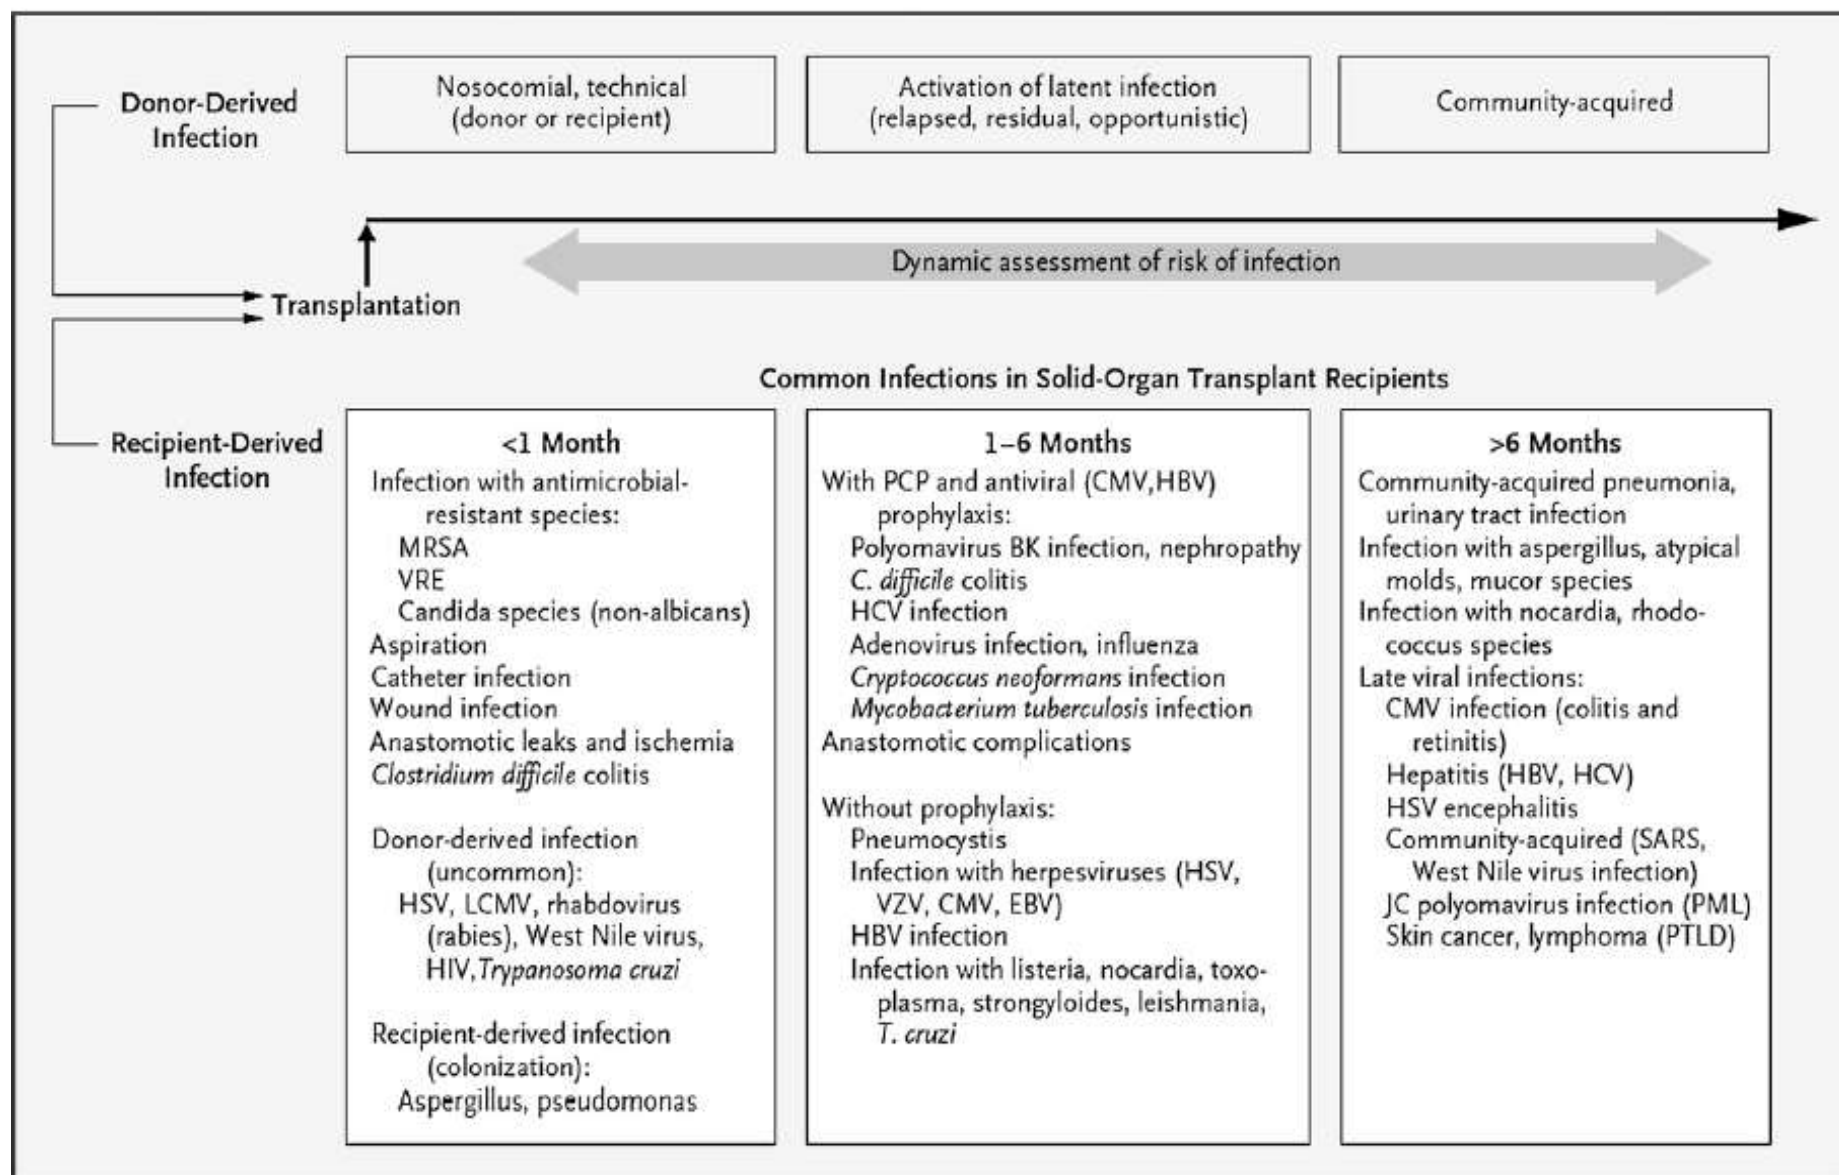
Donor-Derived Infection

Nosocomial, technical (donor or recipient)

Activation of latent infection (relapsed, residual, opportunistic)

Community-acquired

Dynamic assessment of risk of infection

Transplantation

Recipient-Derived Infection

Common Infections in Solid-Organ Transplant Recipients

<1 Month
Infection with antimicrobial-resistant species:
MRSA
VRE
Candida species (non-albicans)
Aspiration
Catheter infection
Wound infection
Anastomotic leaks and ischemia
Clostridium difficile colitis

Donor-derived infection (uncommon):
HSV, LCMV, rhabdovirus (rabies), West Nile virus, HIV, Trypanosoma cruzi

Recipient-derived infection (colonization):
Aspergillus, pseudomonas

1–6 Months
With PCP and antiviral (CMV,HBV) prophylaxis:
Polyomavirus BK infection, nephropathy
C. difficile colitis
HCV infection
Adenovirus infection, influenza
Cryptococcus neoformans infection
Mycobacterium tuberculosis infection
Anastomotic complications

Without prophylaxis:
Pneumocystis
Infection with herpesviruses (HSV, VZV, CMV, EBV)
HBV infection
Infection with listeria, nocardia, toxoplasma, strongyloides, leishmania, T. cruzi

>6 Months
Community-acquired pneumonia, urinary tract infection
Infection with aspergillus, atypical molds, mucor species
Infection with nocardia, rhodococcus species
Late viral infections:
CMV infection (colitis and retinitis)
Hepatitis (HBV, HCV)
HSV encephalitis
Community-acquired (SARS, West Nile virus infection)
JC polyomavirus infection (PML)
Skin cancer, lymphoma (PTLD)